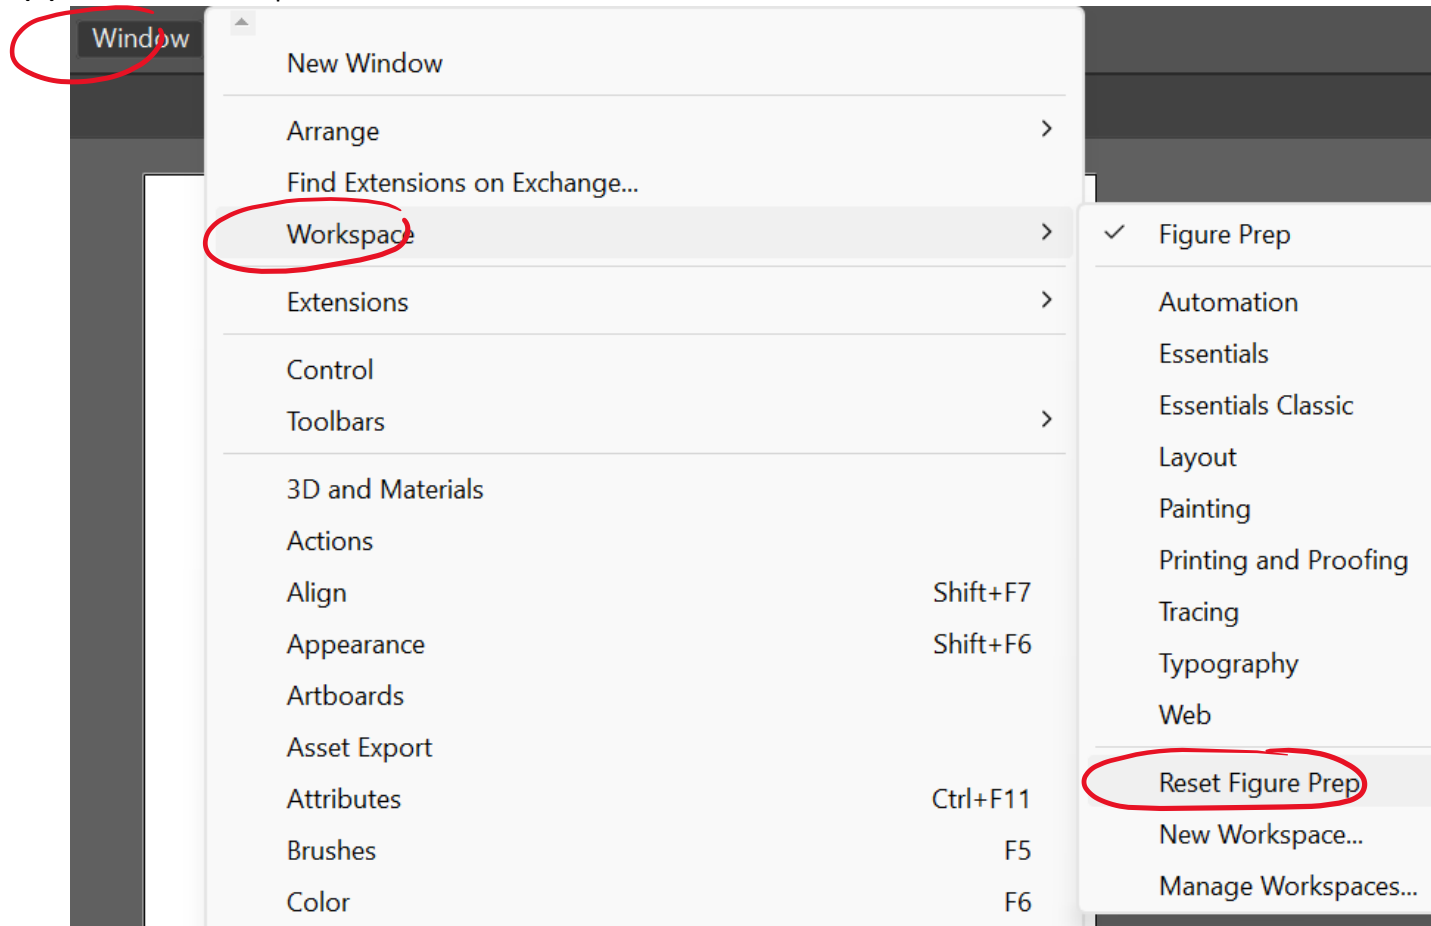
Window

New Window

Arrange
Find Extensions on Exchange...
Workspace

Extensions

Control
Toolbars

3D and Materials
Actions
Align Shift+F7
Appearance Shift+F6
Artboards
Asset Export
Attributes Ctrl+F11
Brushes F5
Color F6

✓ Figure Prep

Automation
Essentials
Essentials Classic
Layout
Painting
Printing and Proofing
Tracing
Typography
Web

Reset Figure Prep
New Workspace...
Manage Workspaces...